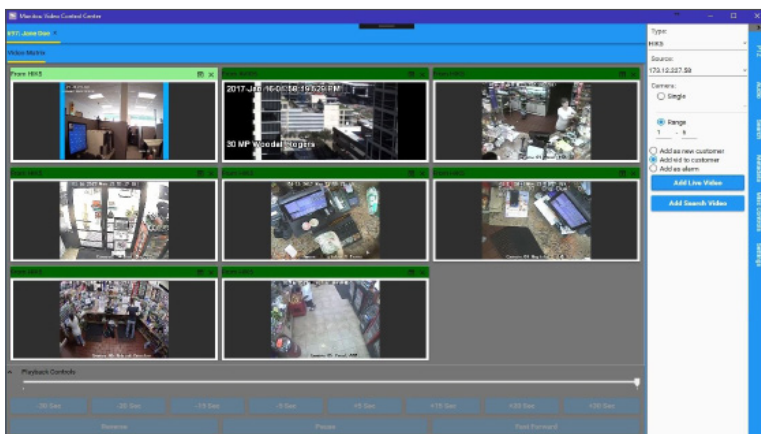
Manitou Video Control Center

EYC- Jane Doe

Video Matrix

From HIKS

2017-Jan-16 09:18:19:526 PM

30 MP Woodel Rogers

Playback Controls

-30 Sec
-20 Sec
-10 Sec
-5 Sec
+5 Sec
+10 Sec
+20 Sec
+30 Sec

Reverse
Pause
Fast Forward

Type:
HIKS

Source:
173.12.227.59

Camera:
Single

Range
1 - 8

Add as new customer
Add vid to customer
Add as alarm

Add Live Video

Add Search Video